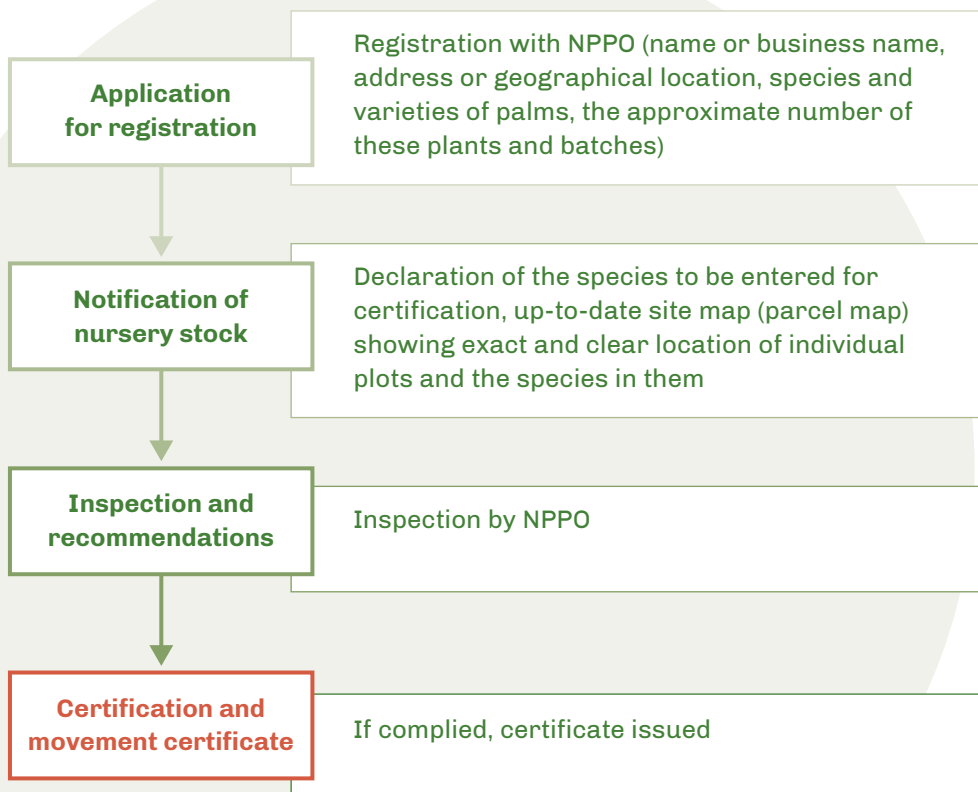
Application for registration

Registration with NPPO (name or business name, address or geographical location, species and varieties of palms, the approximate number of these plants and batches)

Notification of nursery stock

Declaration of the species to be entered for certification, up-to-date site map (parcel map) showing exact and clear location of individual plots and the species in them

Inspection and recommendations

Inspection by NPPO

Certification and movement certificate

If complied, certificate issued